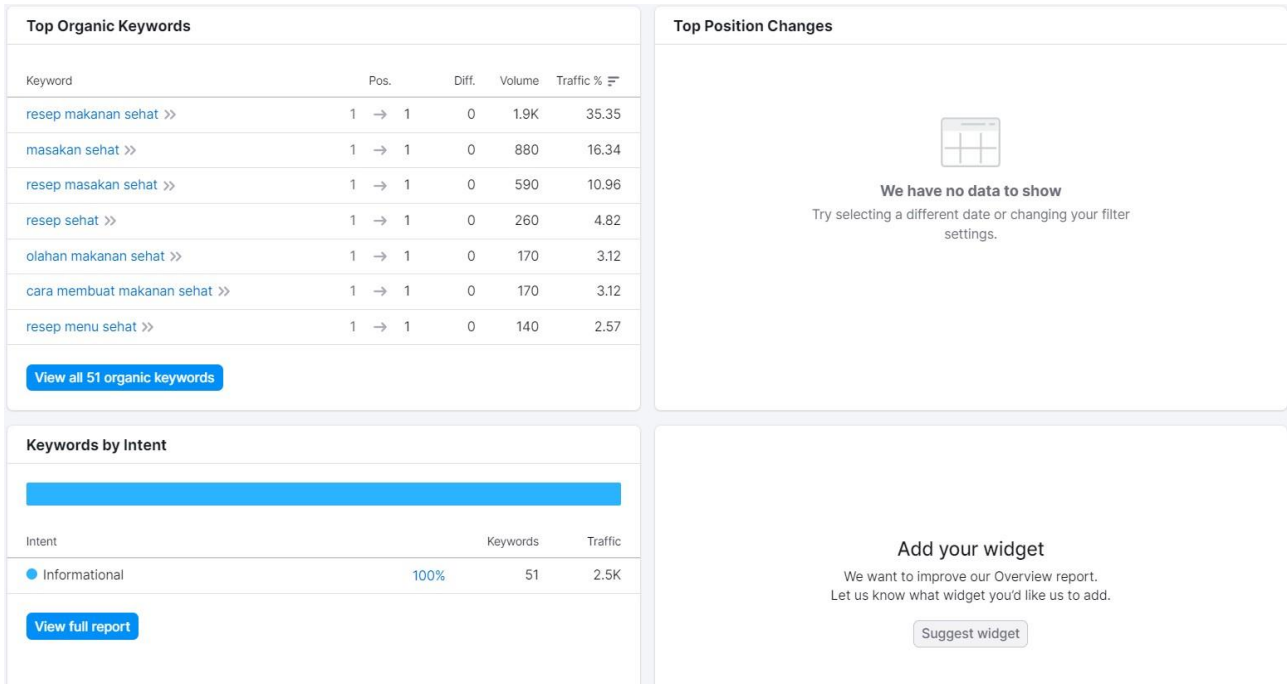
Top Organic Keywords

| Keyword | Pos. | Diff. | Volume | Traffic % |
|---|---|---|---|---|
| resep makanan sehat » | 1 → 1 | 0 | 1.9K | 35.35 |
| masakan sehat » | 1 → 1 | 0 | 880 | 16.34 |
| resep masakan sehat » | 1 → 1 | 0 | 590 | 10.96 |
| resep sehat » | 1 → 1 | 0 | 260 | 4.82 |
| olahan makanan sehat » | 1 → 1 | 0 | 170 | 3.12 |
| cara membuat makanan sehat » | 1 → 1 | 0 | 170 | 3.12 |
| resep menu sehat » | 1 → 1 | 0 | 140 | 2.57 |

View all 51 organic keywords

Top Position Changes

We have no data to show

Try selecting a different date or changing your filter settings.

Keywords by Intent

| Intent | | Keywords | Traffic |
|---|---|---|---|
| Informational | 100% | 51 | 2.5K |

View full report

Add your widget

We want to improve our Overview report.
Let us know what widget you'd like us to add.

Suggest widget